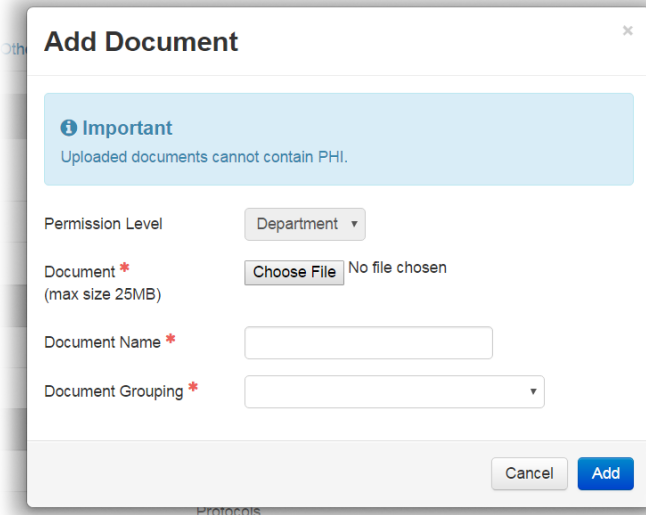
Othe

Add Document

×

Important
Uploaded documents cannot contain PHI.

Permission Level
Department ▾

Document *
(max size 25MB)
Choose File No file chosen

Document Name *

Document Grouping *

Cancel
Add

Protocols